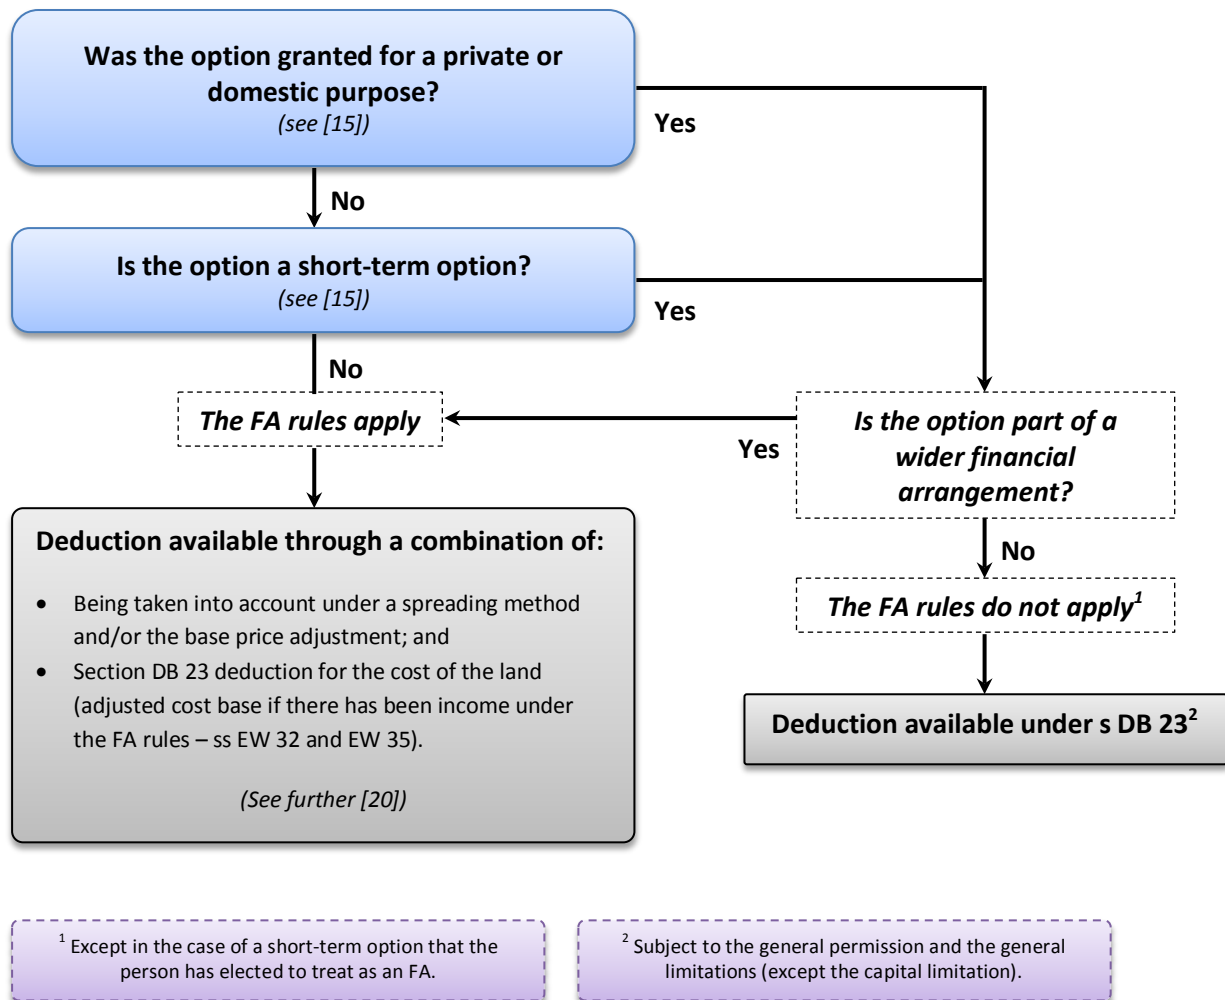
**Was the option granted for a private or domestic purpose?**
*(see [15])*

Yes

No

**Is the option a short-term option?**
*(see [15])*

Yes

No

*The FA rules apply*

Yes

*Is the option part of a wider financial arrangement?*

No

*The FA rules do not apply$^1$*

**Deduction available through a combination of:**

- Being taken into account under a spreading method and/or the base price adjustment; and
- Section DB 23 deduction for the cost of the land (adjusted cost base if there has been income under the FA rules – ss EW 32 and EW 35).

*(See further [20])*

**Deduction available under s DB 23$^2$**

$^1$ Except in the case of a short-term option that the person has elected to treat as an FA.

$^2$ Subject to the general permission and the general limitations (except the capital limitation).